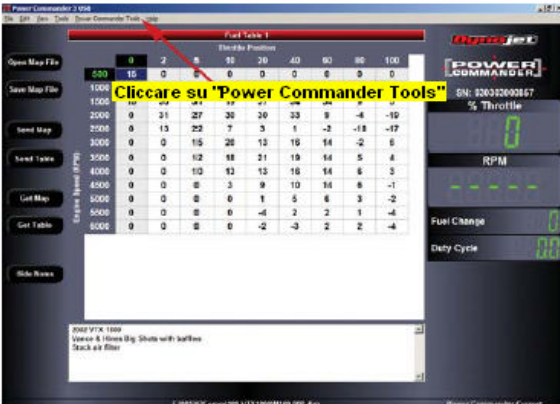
Power Commander 3 USB

File Edit View Tools Power Commander Tools Help

Fuel Table 1

Throttle Position

Open Map File

Save Map File

Send Map

Send Table

Get Map

Get Table

Side Notes

Cliccare su "Power Commander Tools"

Engine Speed (RPM)

| | 0 | 2 | 5 | 10 | 20 | 40 | 60 | 80 | 100 |
|---|---|---|---|---|---|---|---|---|---|
| 500 | 15 | 0 | 0 | 0 | 0 | 0 | 0 | 0 | 0 |
| 1000 | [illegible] | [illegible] | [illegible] | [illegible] | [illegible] | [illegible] | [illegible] | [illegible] | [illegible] |
| 1500 | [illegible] | 30 | 37 | 40 | 37 | 34 | 34 | 9 | 0 |
| 2000 | 0 | 31 | 27 | 30 | 30 | 33 | 9 | -6 | -19 |
| 2500 | 0 | 13 | 22 | 7 | 3 | 1 | -3 | -18 | -17 |
| 3000 | 0 | 0 | 15 | 20 | 13 | 16 | 14 | -2 | 6 |
| 3500 | 0 | 0 | 12 | 18 | 21 | 19 | 14 | 5 | 4 |
| 4000 | 0 | 0 | 10 | 13 | 13 | 16 | 14 | 6 | 3 |
| 4500 | 0 | 0 | 0 | 3 | 9 | 10 | 16 | 6 | -1 |
| 5000 | 0 | 0 | 0 | 0 | 1 | 5 | 6 | 3 | -2 |
| 5500 | 0 | 0 | 0 | 0 | -4 | 2 | 2 | 1 | -4 |
| 6000 | 0 | 0 | 0 | 0 | -2 | -3 | 2 | 2 | -4 |

DynoJet

POWER COMMANDER

SN: 020303000057

% Throttle

0

RPM

- - - - -

Fuel Change

0

Duty Cycle

0.0

2002 VTX 1800
Vance & Hines Big Shots with baffles
Stock air filter